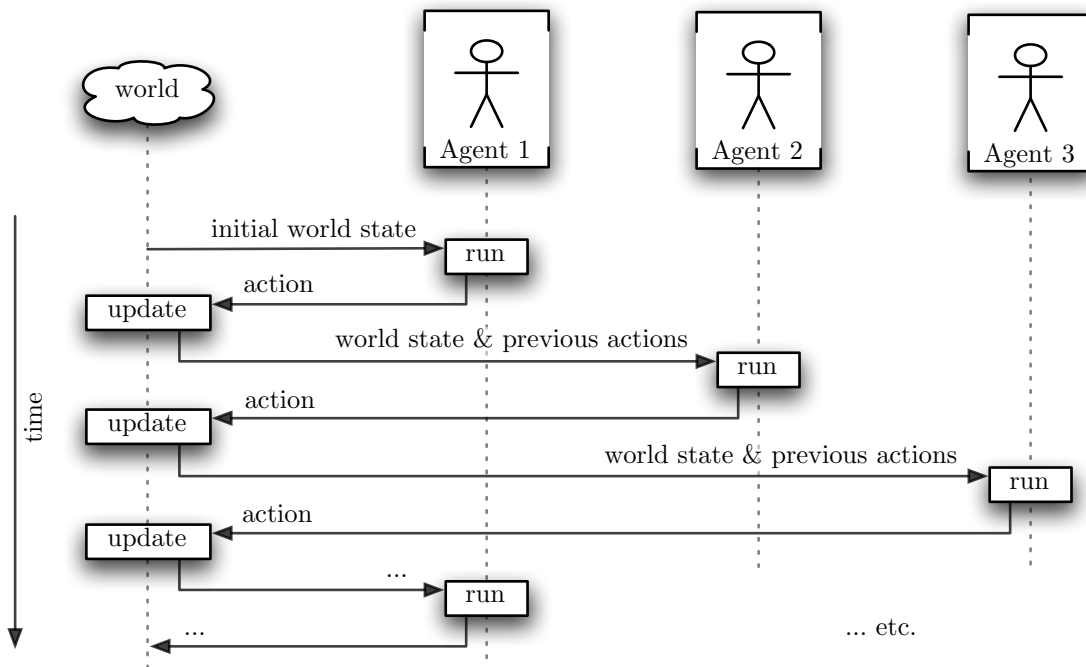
world

Agent 1

Agent 2

Agent 3

time

initial world state

run

action

update

world state & previous actions

run

action

update

world state & previous actions

run

action

update

...

run

...

... etc.